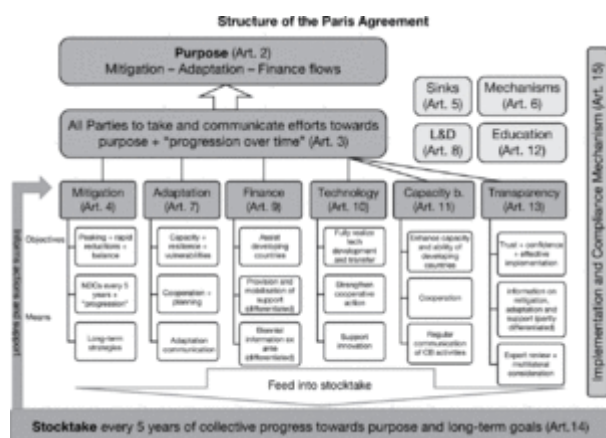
Structure of the Paris Agreement

Purpose (Art. 2)
Mitigation – Adaptation – Finance flows

Sinks (Art. 5)

Mechanisms (Art. 6)

L&D (Art. 8)

Education (Art. 12)

Implementation and Compliance Mechanism (Art. 15)

All Parties to take and communicate efforts towards purpose + "progression over time" (Art. 3)

Informs actions and support

Objectives

Means

Mitigation (Art. 4)

Peaking + rapid reductions + balance

NDCs every 5 years + "progression"

Long-term strategies

Adaptation (Art. 7)

Capacity + resilience + vulnerabilities

Cooperation + planning

Adaptation communication

Finance (Art. 9)

Assist developing countries

Provision and mobilisation of support (differentiated)

Biennial information ex ante (differentiated)

Technology (Art. 10)

Fully realize tech development and transfer

Strengthen cooperative action

Support innovation

Capacity b. (Art. 11)

Enhance capacity and ability of developing countries

Cooperation

Regular communication of CB activities

Transparency (Art. 13)

Trust + confidence + effective implementation

Information on mitigation, adaptation and support (partly differentiated)

Expert review + multilateral consideration

Feed into stocktake

Stocktake every 5 years of collective progress towards purpose and long-term goals (Art.14)